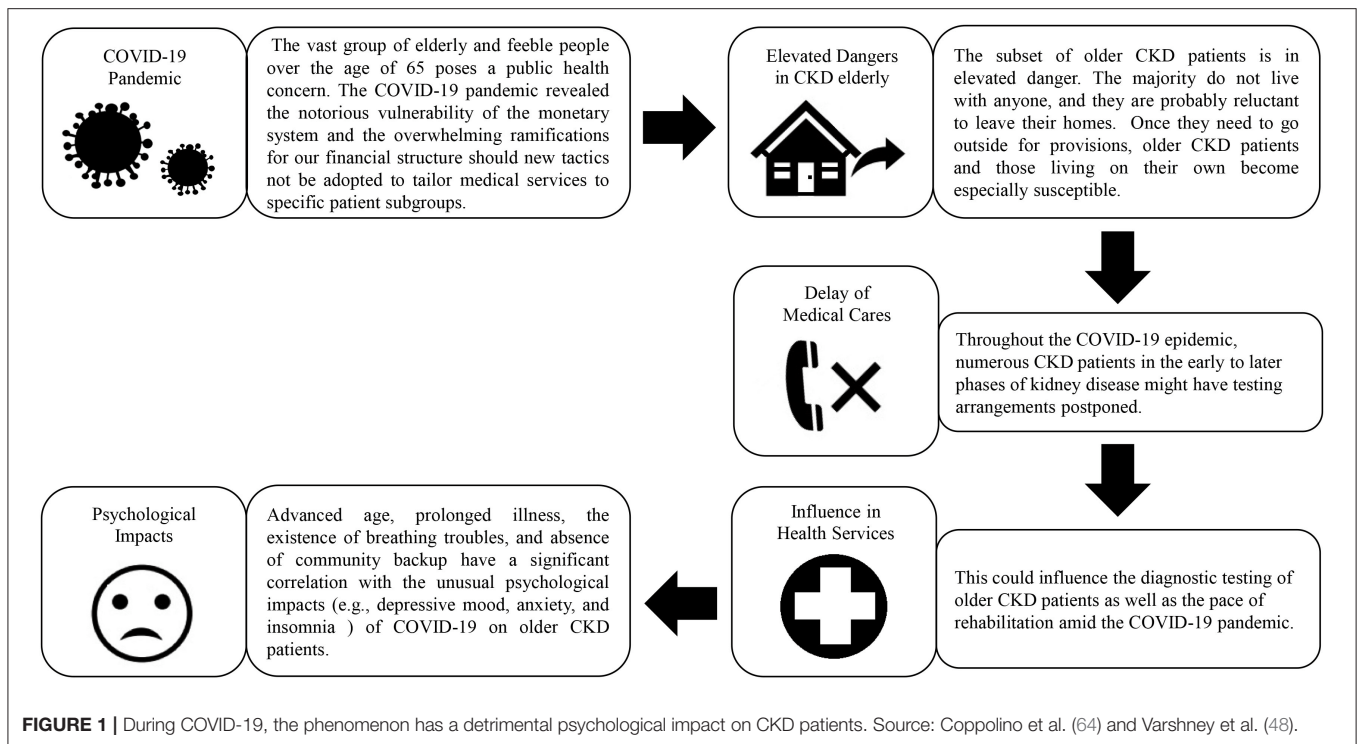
COVID-19 Pandemic

The vast group of elderly and feeble people over the age of 65 poses a public health concern. The COVID-19 pandemic revealed the notorious vulnerability of the monetary system and the overwhelming ramifications for our financial structure should new tactics not be adopted to tailor medical services to specific patient subgroups.

Elevated Dangers in CKD elderly

The subset of older CKD patients is in elevated danger. The majority do not live with anyone, and they are probably reluctant to leave their homes. Once they need to go outside for provisions, older CKD patients and those living on their own become especially susceptible.

Delay of Medical Cares

Throughout the COVID-19 epidemic, numerous CKD patients in the early to later phases of kidney disease might have testing arrangements postponed.

Influence in Health Services

This could influence the diagnostic testing of older CKD patients as well as the pace of rehabilitation amid the COVID-19 pandemic.

Psychological Impacts

Advanced age, prolonged illness, the existence of breathing troubles, and absence of community backup have a significant correlation with the unusual psychological impacts (e.g., depressive mood, anxiety, and insomnia ) of COVID-19 on older CKD patients.

FIGURE 1 | During COVID-19, the phenomenon has a detrimental psychological impact on CKD patients. Source: Coppolino et al. (64) and Varshney et al. (48).